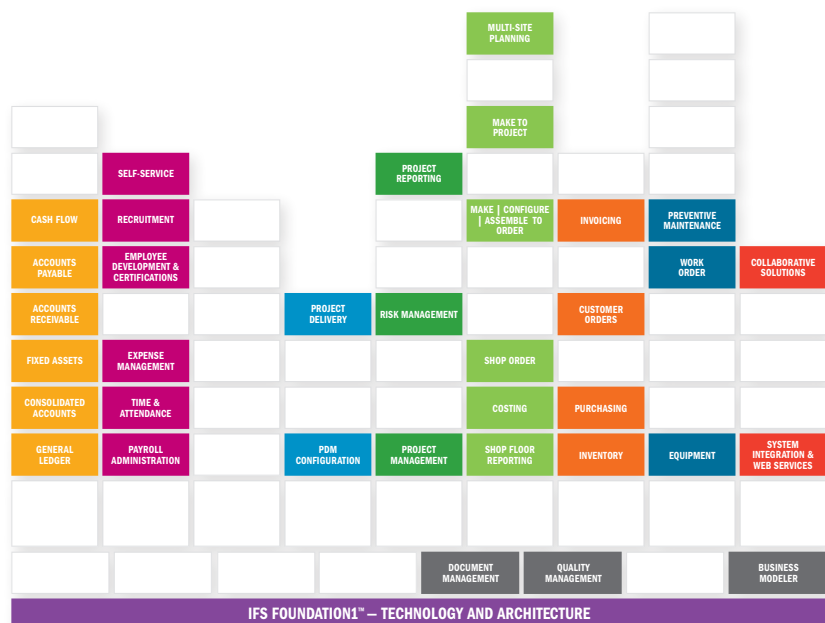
MULTI-SITE PLANNING

MAKE TO PROJECT

SELF-SERVICE

PROJECT REPORTING

CASH FLOW

RECRUITMENT

MAKE | CONFIGURE | ASSEMBLE TO ORDER

INVOICING

PREVENTIVE MAINTENANCE

ACCOUNTS PAYABLE

EMPLOYEE DEVELOPMENT & CERTIFICATIONS

WORK ORDER

COLLABORATIVE SOLUTIONS

ACCOUNTS RECEIVABLE

PROJECT DELIVERY

RISK MANAGEMENT

CUSTOMER ORDERS

FIXED ASSETS

EXPENSE MANAGEMENT

SHOP ORDER

CONSOLIDATED ACCOUNTS

TIME & ATTENDANCE

COSTING

PURCHASING

GENERAL LEDGER

PAYROLL ADMINISTRATION

PDM CONFIGURATION

PROJECT MANAGEMENT

SHOP FLOOR REPORTING

INVENTORY

EQUIPMENT

SYSTEM INTEGRATION & WEB SERVICES

DOCUMENT MANAGEMENT

QUALITY MANAGEMENT

BUSINESS MODELER

IFS FOUNDATION1™ — TECHNOLOGY AND ARCHITECTURE